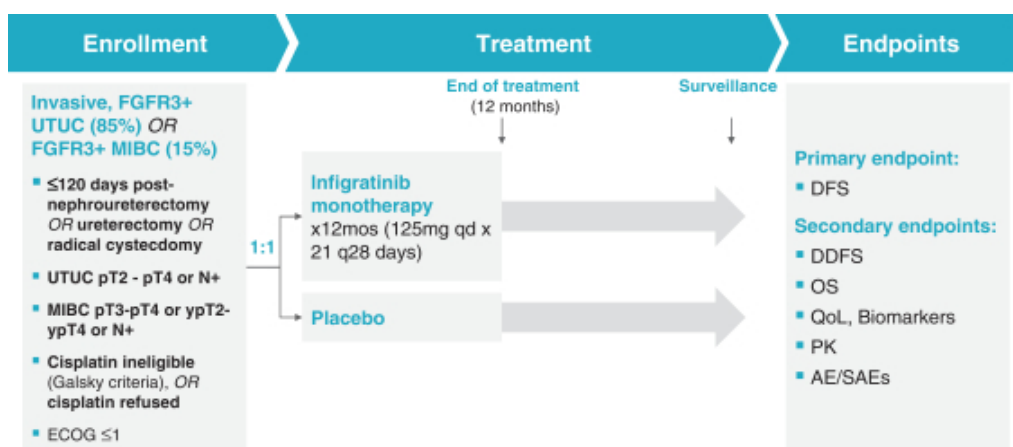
Enrollment

Treatment

Endpoints

Invasive, FGFR3+ UTUC (85%) OR FGFR3+ MIBC (15%)

- ≤120 days post-nephroureterectomy OR ureterectomy OR radical cystecdomy
- UTUC pT2 - pT4 or N+
- MIBC pT3-pT4 or ypT2-ypT4 or N+
- Cisplatin ineligible (Galsky criteria), OR cisplatin refused
- ECOG ≤1

1:1

End of treatment
(12 months)

Surveillance

Infigratinib monotherapy
x12mos (125mg qd x 21 q28 days)

Placebo

Primary endpoint:
- DFS

Secondary endpoints:
- DDFS
- OS
- QoL, Biomarkers
- PK
- AE/SAEs